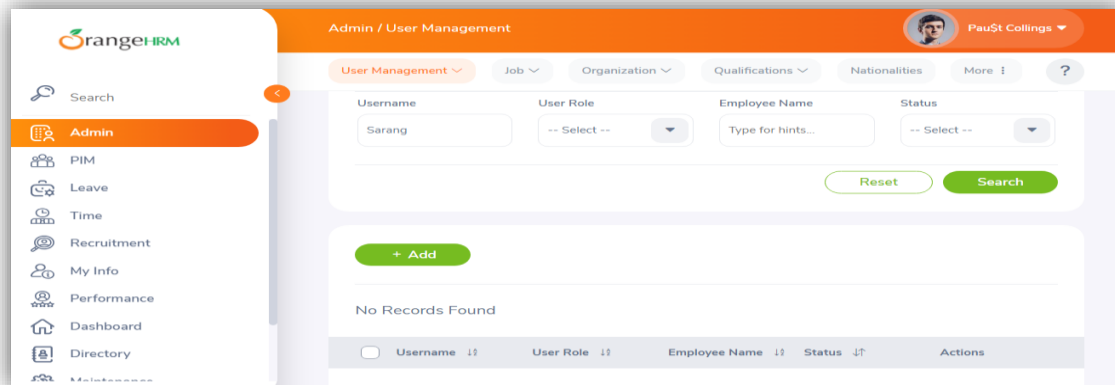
OrangeHRM

Search
Admin
PIM
Leave
Time
Recruitment
My Info
Performance
Dashboard
Directory
Maintenance

Admin / User Management

Pau$t Collings

User Management Job Organization Qualifications Nationalities More ?

Username
Sarang
User Role
-- Select --
Employee Name
Type for hints...
Status
-- Select --

Reset Search

+ Add

No Records Found

| Username | User Role | Employee Name | Status | Actions |
|---|---|---|---|---|